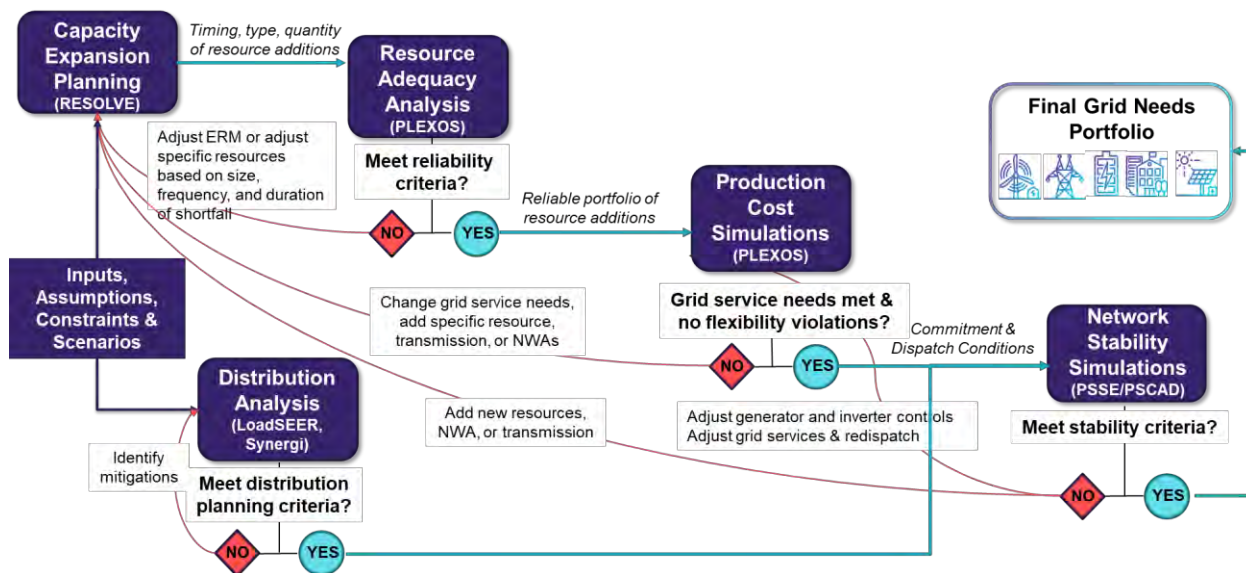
Capacity Expansion Planning (RESOLVE)

Timing, type, quantity of resource additions

Resource Adequacy Analysis (PLEXOS)

Final Grid Needs Portfolio

Adjust ERM or adjust specific resources based on size, frequency, and duration of shortfall

Meet reliability criteria?

NO

YES

Reliable portfolio of resource additions

Production Cost Simulations (PLEXOS)

Inputs, Assumptions, Constraints & Scenarios

Change grid service needs, add specific resource, transmission, or NWAs

Grid service needs met & no flexibility violations?

Commitment & Dispatch Conditions

Network Stability Simulations (PSSE/PSCAD)

NO

YES

Distribution Analysis (LoadSEER, Synergi)

Add new resources, NWA, or transmission

Adjust generator and inverter controls
Adjust grid services & redispatch

Meet stability criteria?

Identify mitigations

Meet distribution planning criteria?

NO

YES

NO

YES